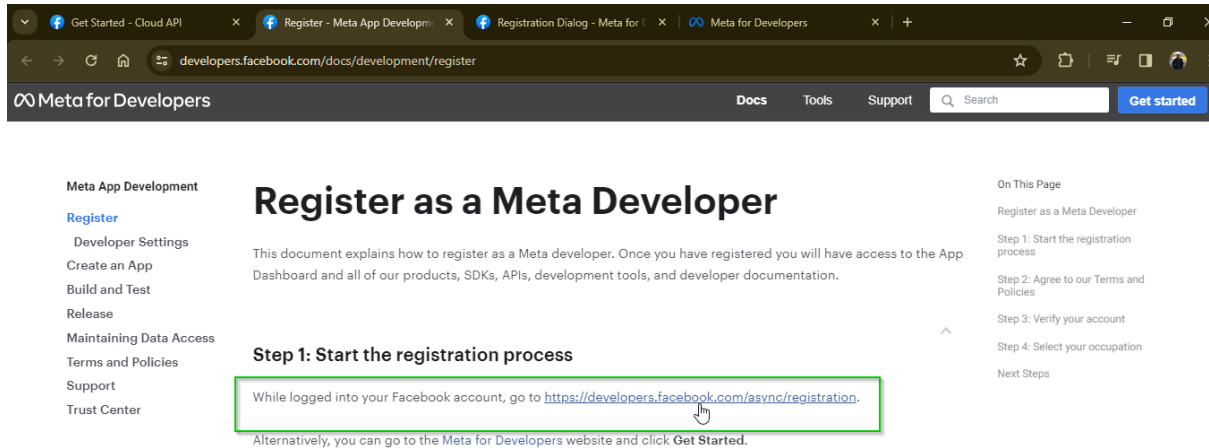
Get Started - Cloud API ×
Register - Meta App Developm ×
Registration Dialog - Meta for ×
Meta for Developers ×
+

developers.facebook.com/docs/development/register

Meta for Developers
Docs
Tools
Support
Search
Get started

Meta App Development
Register
Developer Settings
Create an App
Build and Test
Release
Maintaining Data Access
Terms and Policies
Support
Trust Center

Register as a Meta Developer

This document explains how to register as a Meta developer. Once you have registered you will have access to the App Dashboard and all of our products, SDKs, APIs, development tools, and developer documentation.

Step 1: Start the registration process

While logged into your Facebook account, go to https://developers.facebook.com/async/registration.

Alternatively, you can go to the Meta for Developers website and click Get Started.

On This Page
Register as a Meta Developer
Step 1: Start the registration process
Step 2: Agree to our Terms and Policies
Step 3: Verify your account
Step 4: Select your occupation
Next Steps